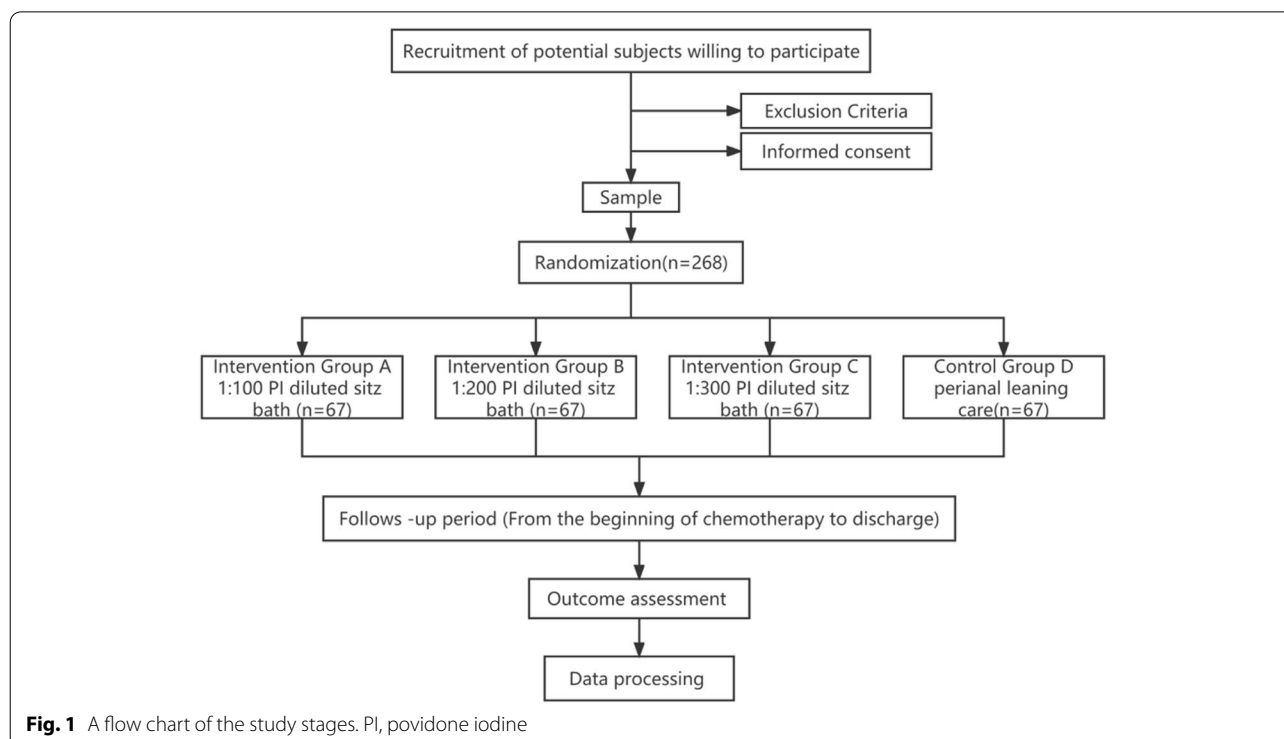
Recruitment of potential subjects willing to participate

Exclusion Criteria

Informed consent

Sample

Randomization(n=268)

Intervention Group A 1:100 PI diluted sitz bath (n=67)

Intervention Group B 1:200 PI diluted sitz bath (n=67)

Intervention Group C 1:300 PI diluted sitz bath (n=67)

Control Group D perianal leaning care(n=67)

Follows -up period (From the beginning of chemotherapy to discharge)

Outcome assessment

Data processing

**Fig. 1** A flow chart of the study stages. PI, povidone iodine